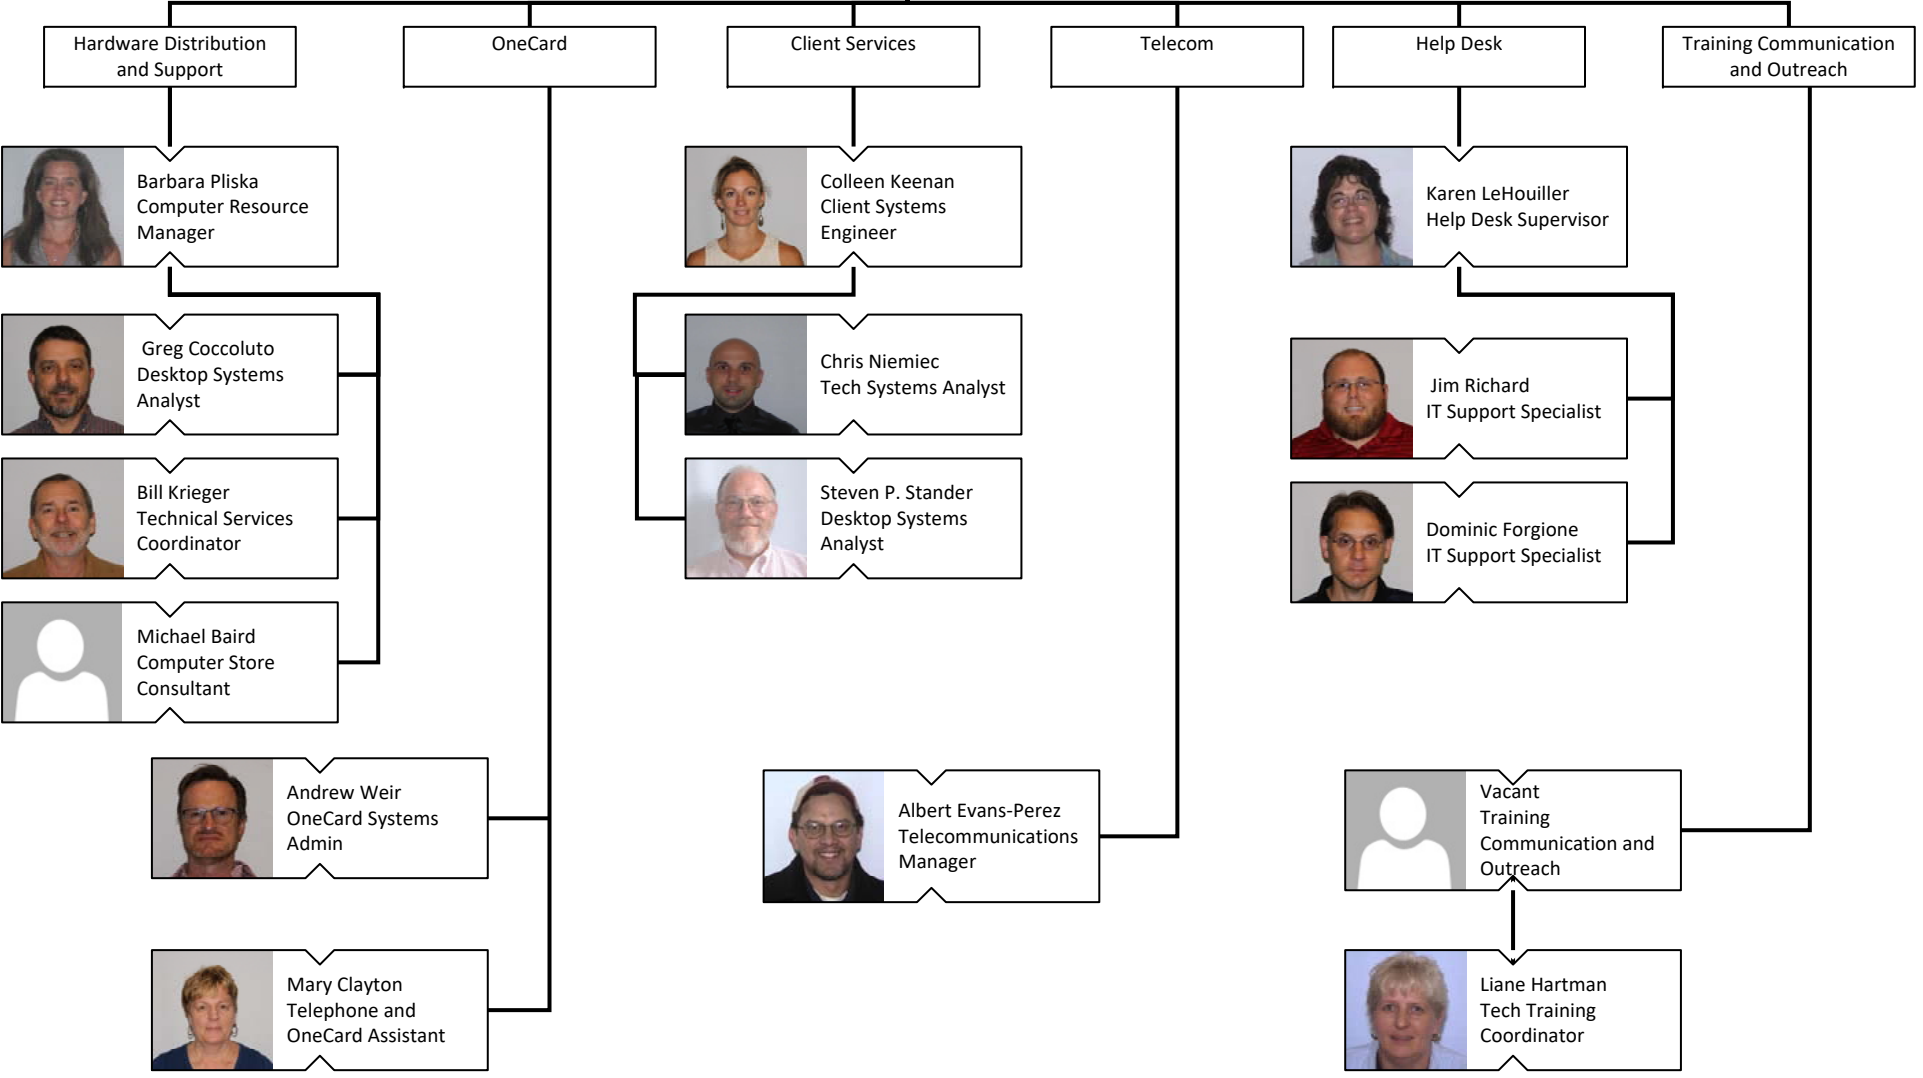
Hardware Distribution and Support

OneCard

Client Services

Telecom

Help Desk

Training Communication and Outreach

Barbara Pliska
Computer Resource Manager

Greg Coccoluto
Desktop Systems Analyst

Bill Krieger
Technical Services Coordinator

Michael Baird
Computer Store Consultant

Andrew Weir
OneCard Systems Admin

Mary Clayton
Telephone and OneCard Assistant

Colleen Keenan
Client Systems Engineer

Chris Niemiec
Tech Systems Analyst

Steven P. Stander
Desktop Systems Analyst

Albert Evans-Perez
Telecommunications Manager

Karen LeHouiller
Help Desk Supervisor

Jim Richard
IT Support Specialist

Dominic Forgione
IT Support Specialist

Vacant
Training Communication and Outreach

Liane Hartman
Tech Training Coordinator